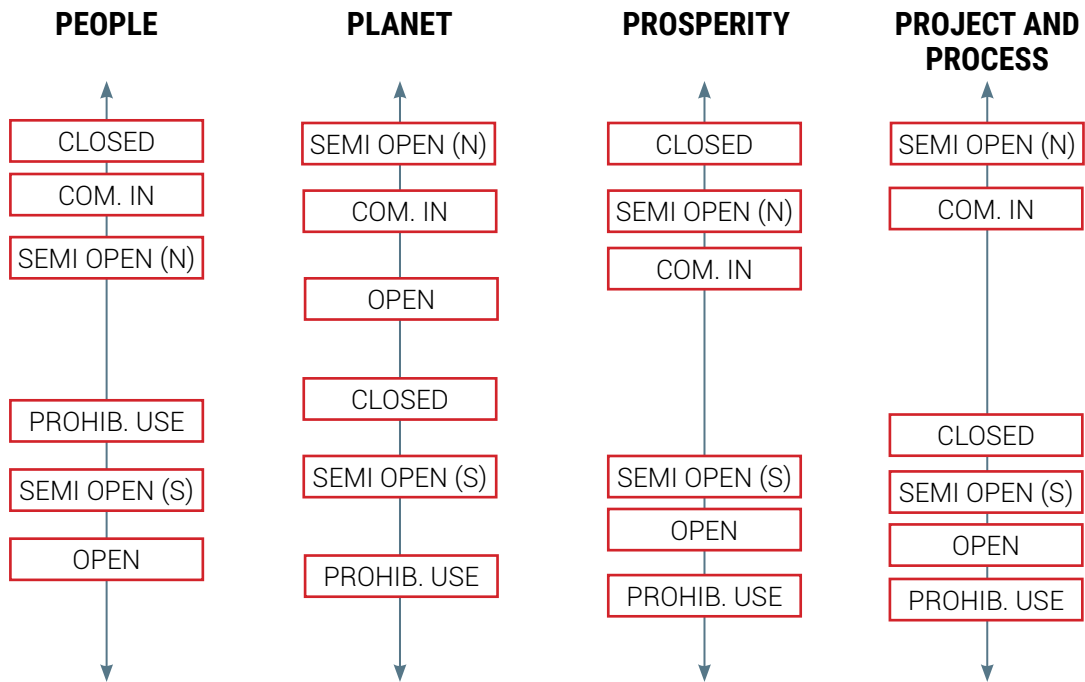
PEOPLE

CLOSED
COM. IN
SEMI OPEN (N)
PROHIB. USE
SEMI OPEN (S)
OPEN

PLANET

SEMI OPEN (N)
COM. IN
OPEN
CLOSED
SEMI OPEN (S)
PROHIB. USE

PROSPERITY

CLOSED
SEMI OPEN (N)
COM. IN
SEMI OPEN (S)
OPEN
PROHIB. USE

PROJECT AND PROCESS

SEMI OPEN (N)
COM. IN
CLOSED
SEMI OPEN (S)
OPEN
PROHIB. USE